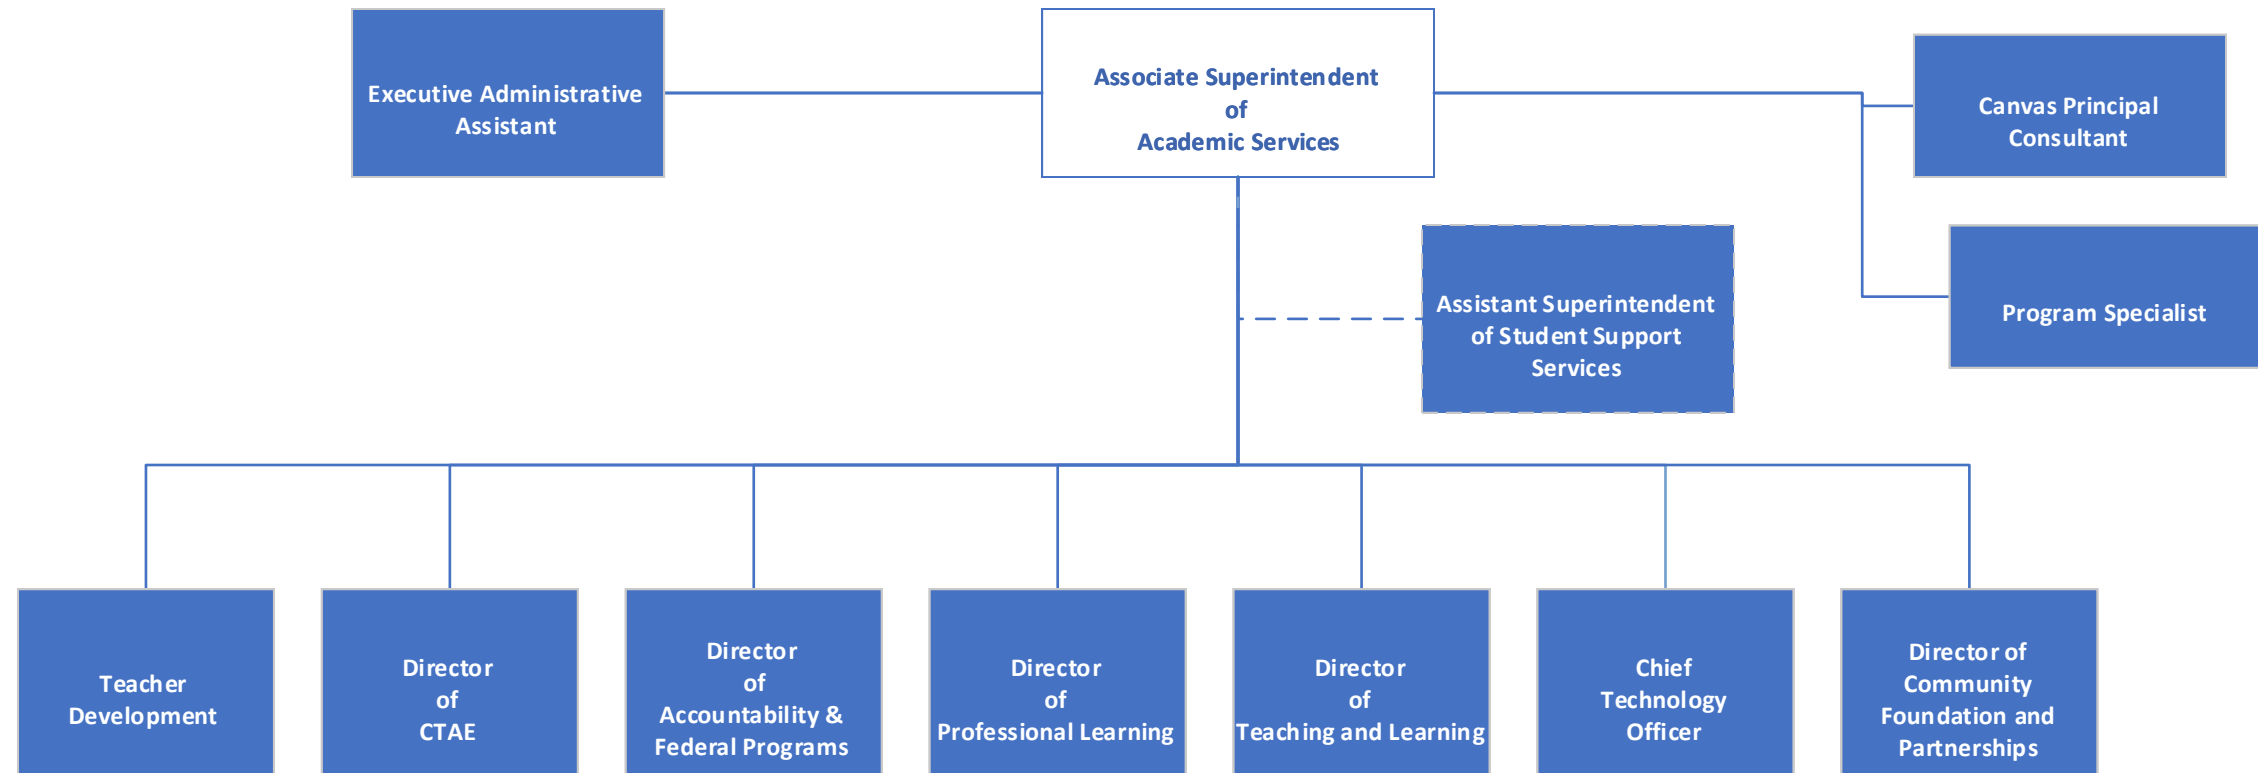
Executive Administrative Assistant

Associate Superintendent of Academic Services

Canvas Principal Consultant

Program Specialist

Assistant Superintendent of Student Support Services

Teacher Development

Director of CTAE

Director of Accountability & Federal Programs

Director of Professional Learning

Director of Teaching and Learning

Chief Technology Officer

Director of Community Foundation and Partnerships